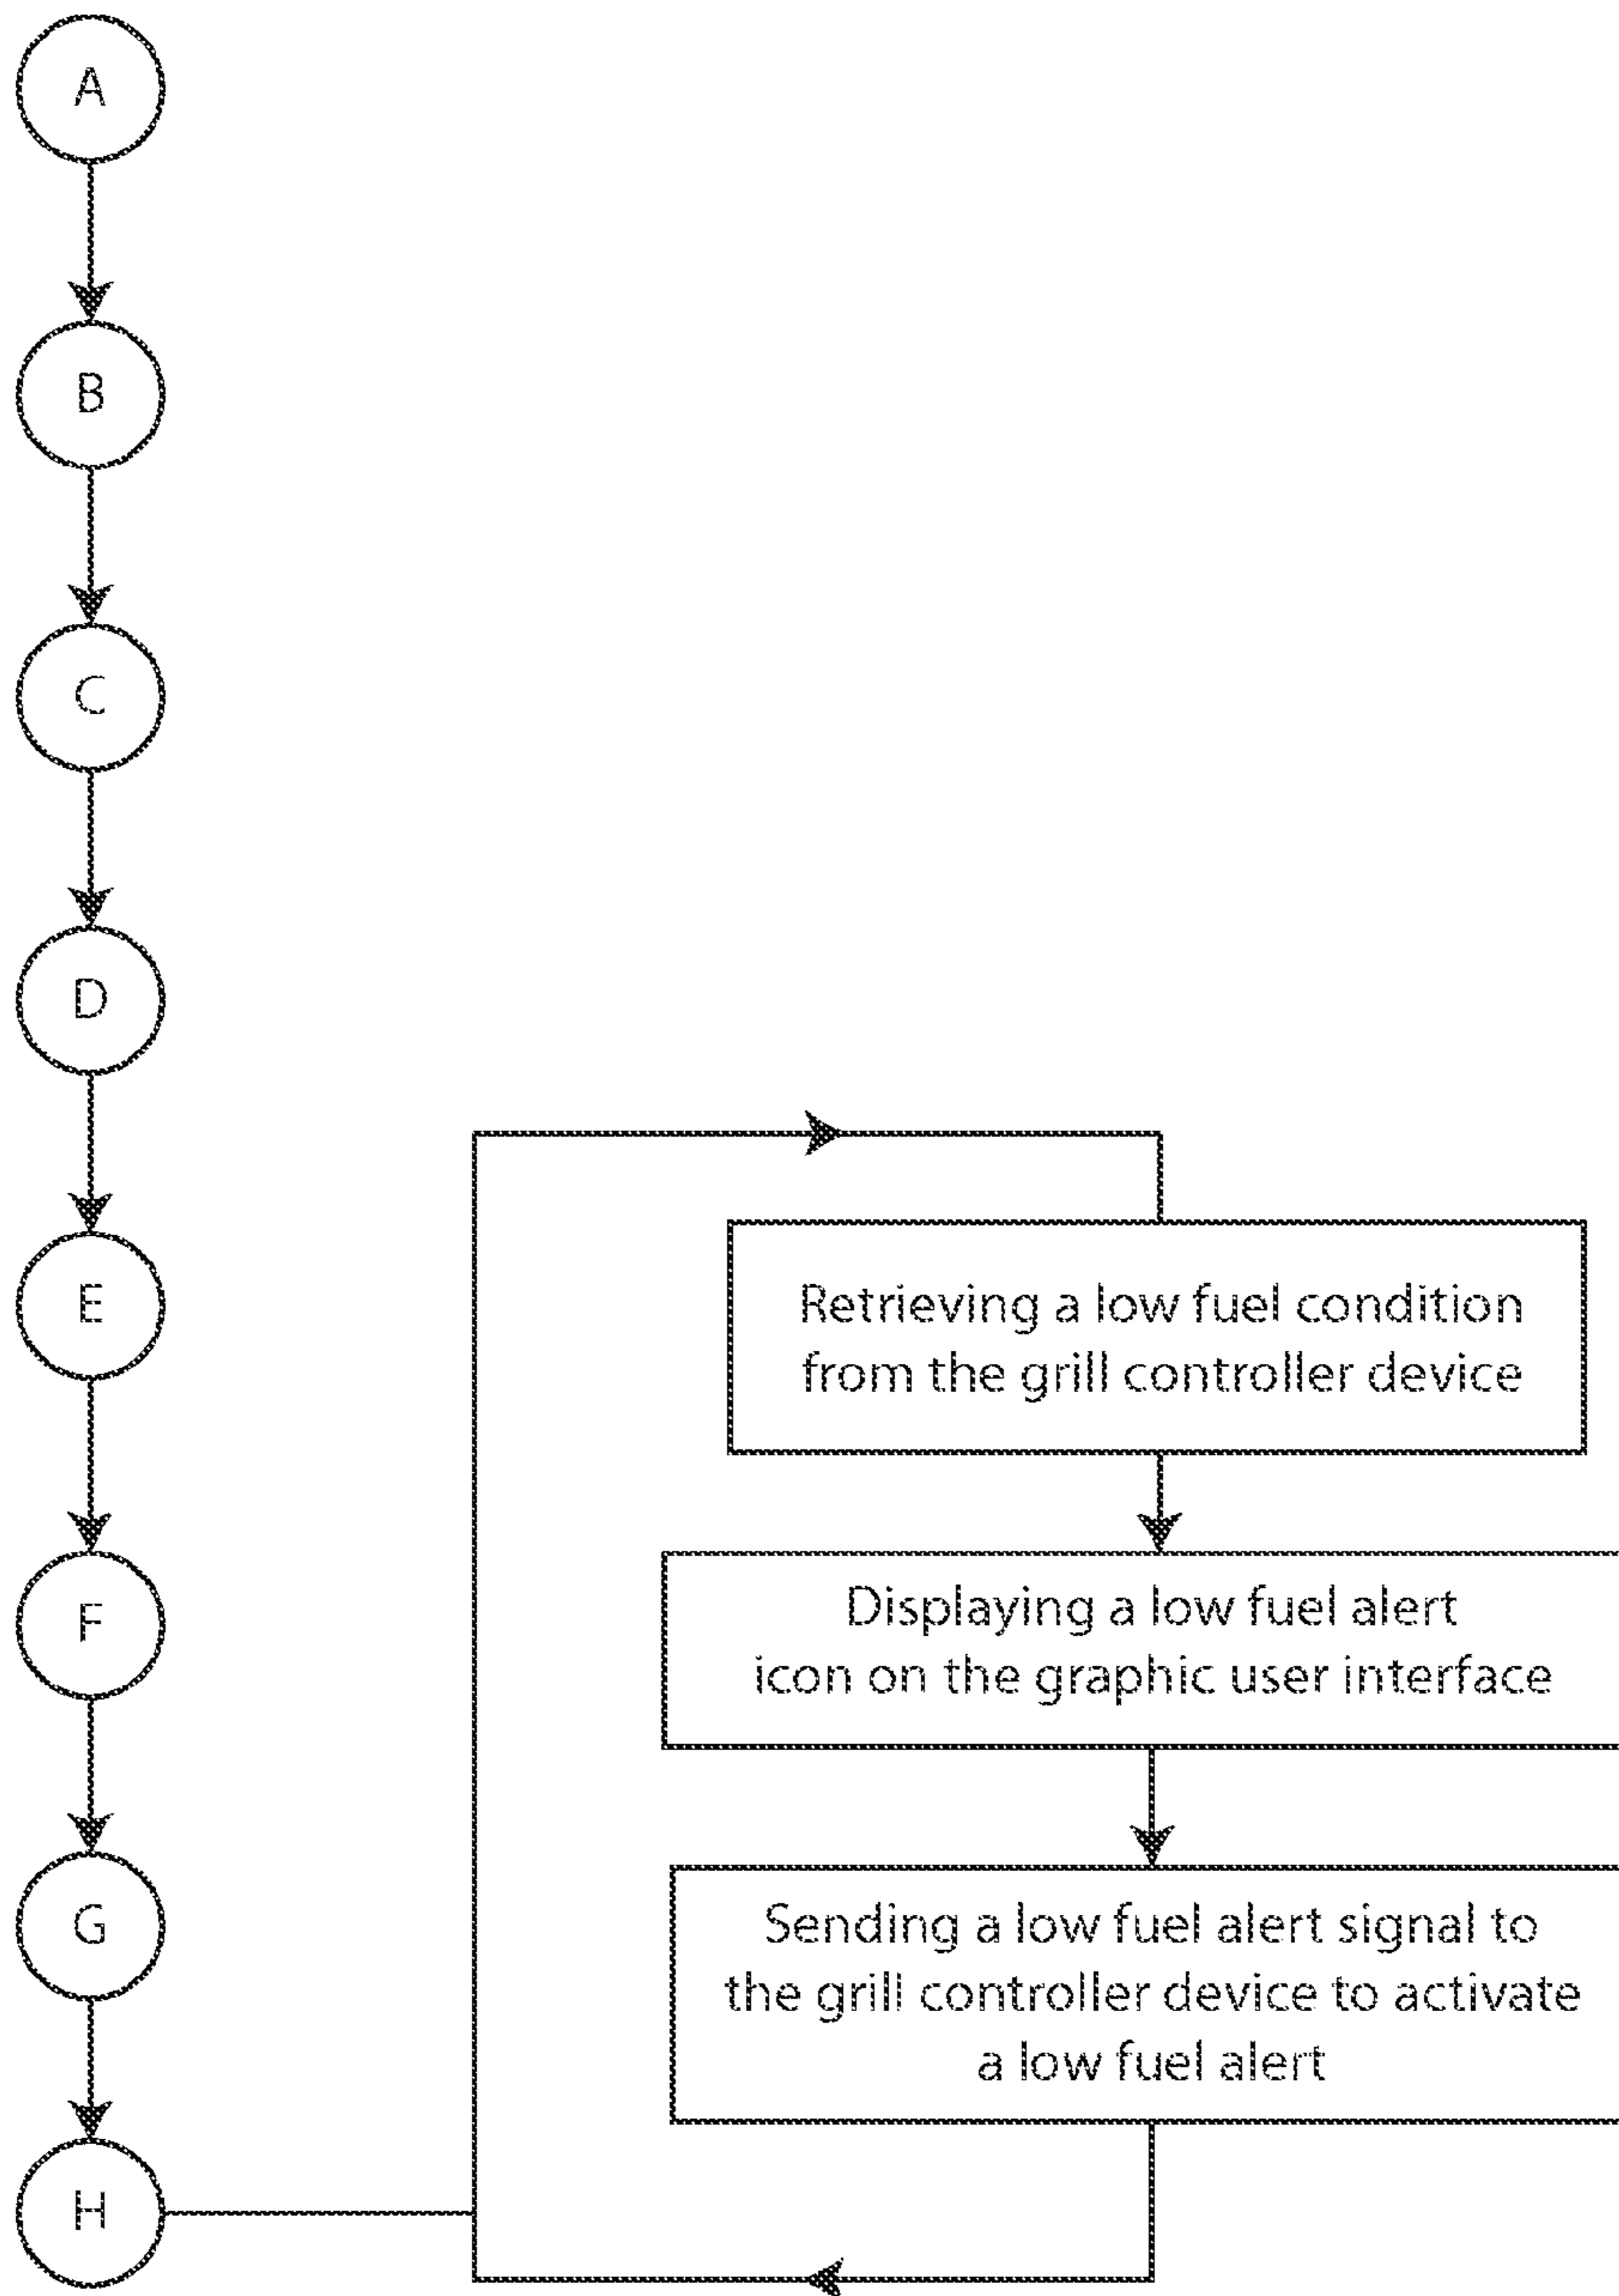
A

B

C

D

E

F

G

H

Retrieving a low fuel condition from the grill controller device

Displaying a low fuel alert icon on the graphic user interface

Sending a low fuel alert signal to the grill controller device to activate a low fuel alert